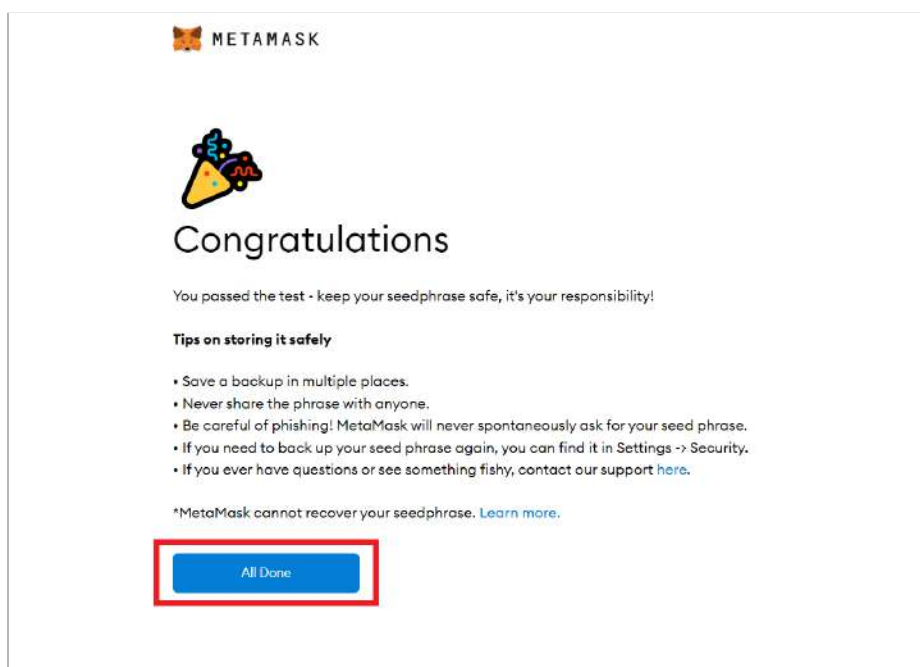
METAMASK

Congratulations

You passed the test - keep your seedphrase safe, it's your responsibility!

Tips on storing it safely

• Save a backup in multiple places.
• Never share the phrase with anyone.
• Be careful of phishing! MetaMask will never spontaneously ask for your seed phrase.
• If you need to back up your seed phrase again, you can find it in Settings -> Security.
• If you ever have questions or see something fishy, contact our support here.

*MetaMask cannot recover your seedphrase. Learn more.

All Done